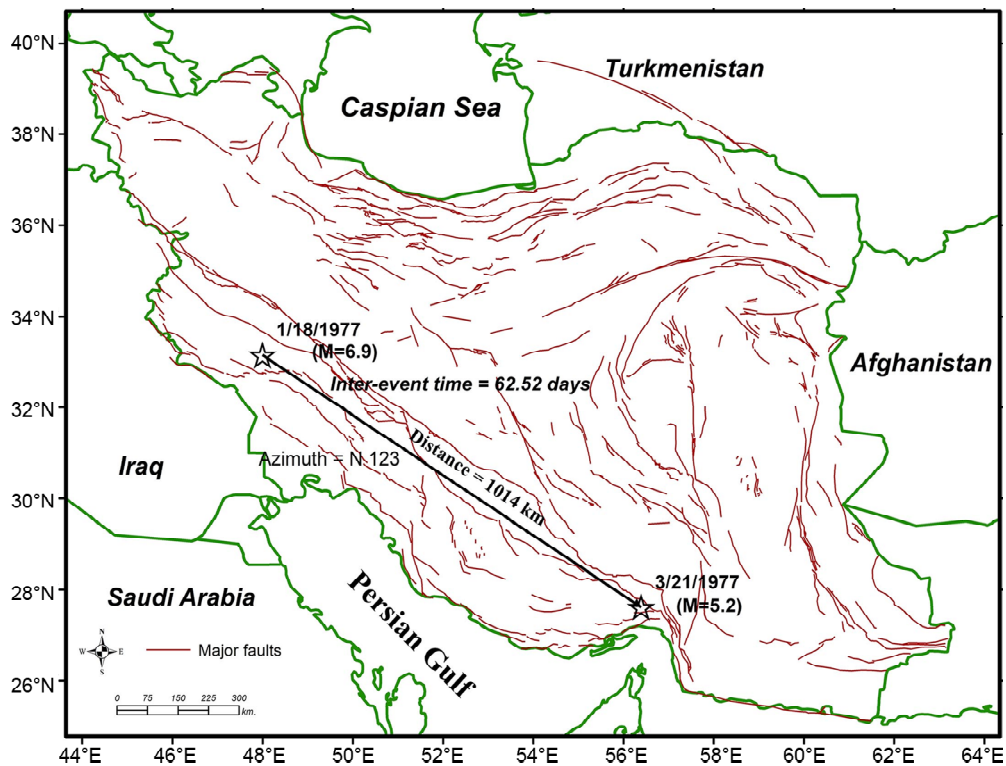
40°N
38°N
36°N
34°N
32°N
30°N
28°N
26°N

Turkmenistan
Caspian Sea
Afghanistan
Iraq
Saudi Arabia
Persian Gulf

1/18/1977
(M=6.9)
Inter-event time = 62.52 days
Distance = 1014 km
Azimuth = N 123
3/21/1977
(M=5.2)

N
W E
S
Major faults

0 75 150 225 300
km.

44°E 46°E 48°E 50°E 52°E 54°E 56°E 58°E 60°E 62°E 64°E